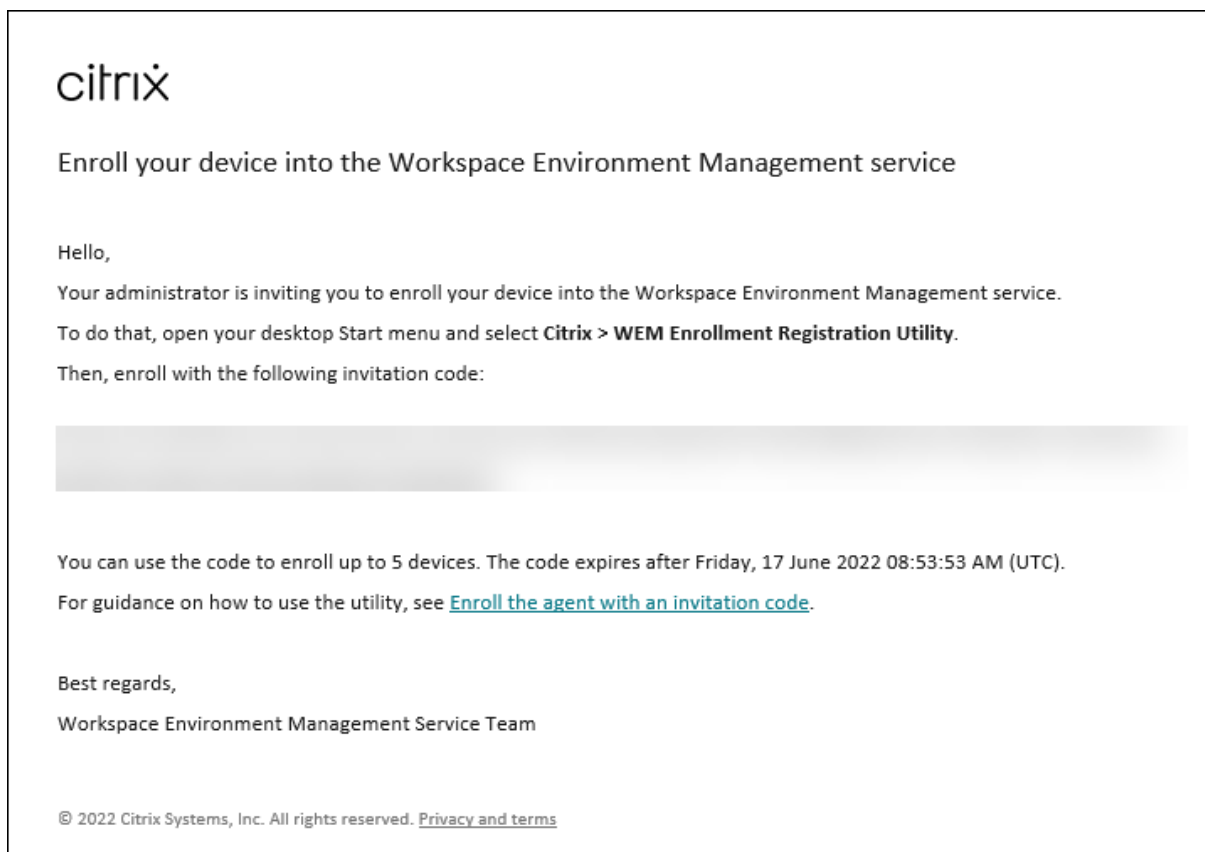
citrix

Enroll your device into the Workspace Environment Management service

Hello,

Your administrator is inviting you to enroll your device into the Workspace Environment Management service.

To do that, open your desktop Start menu and select **Citrix > WEM Enrollment Registration Utility**.

Then, enroll with the following invitation code:

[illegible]

You can use the code to enroll up to 5 devices. The code expires after Friday, 17 June 2022 08:53:53 AM (UTC).

For guidance on how to use the utility, see Enroll the agent with an invitation code.

Best regards,

Workspace Environment Management Service Team

© 2022 Citrix Systems, Inc. All rights reserved. Privacy and terms